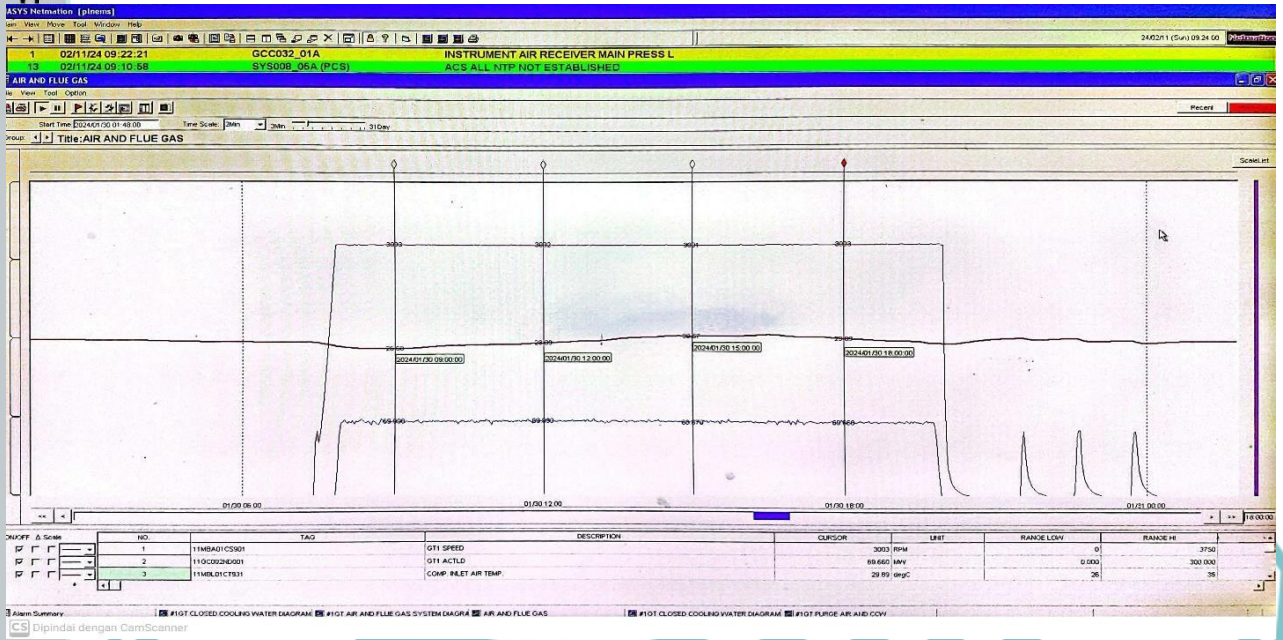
ASYS Netmation [plnems]
lain View Move Tool Window Help
24/02/11 (Sun) 09:24:00
1 02/11/24 09:22:21 GCC032_01A INSTRUMENT AIR RECEIVER MAIN PRESS L
13 02/11/24 09:10:58 SYS008_06A (PCS) ACS ALL NTP NOT ESTABLISHED
AIR AND FLUE GAS
le View Tool Option
Recent
Start Time: 2024/01/30 01:48:00 Time Scale: 2Min 3Min 31Day
roup: Title:AIR AND FLUE GAS
ScaleLet
3003 3002 3004 3003
29.59 29.89 29.97 29.89
2024/01/30 09:00:00 2024/01/30 12:00:00 2024/01/30 15:00:00 2024/01/30 18:00:00
69.990 69.930 69.570 69.660
01/30 06:00 01/30 12:00 01/30 18:00 01/31 00:00
<< < > >> 18:00:00

| ON/OFF Δ Scale | NO. | TAG | DESCRIPTION | CURSOR | UNIT | RANGE LOW | RANGE HI |
|---|---|---|---|---|---|---|---|
| | 1 | 11MBA01CS901 | GT1 SPEED | 3003 | RPM | 0 | 3750 |
| | 2 | 11GC002ND001 | GT1 ACTLD | 69.660 | MW | 0.000 | 300.000 |
| | 3 | 11MBL01CT931 | COMP. INLET AIR TEMP. | 29.89 | degC | 26 | 35 |

Alarm Summary #1GT CLOSED COOLING WATER DIAGRAM #1GT AIR AND FLUE GAS SYSTEM DIAGRA AIR AND FLUE GAS #1GT CLOSED COOLING WATER DIAGRAM #1GT PURGE AIR AND CCW
CS Dipindai dengan CamScanner